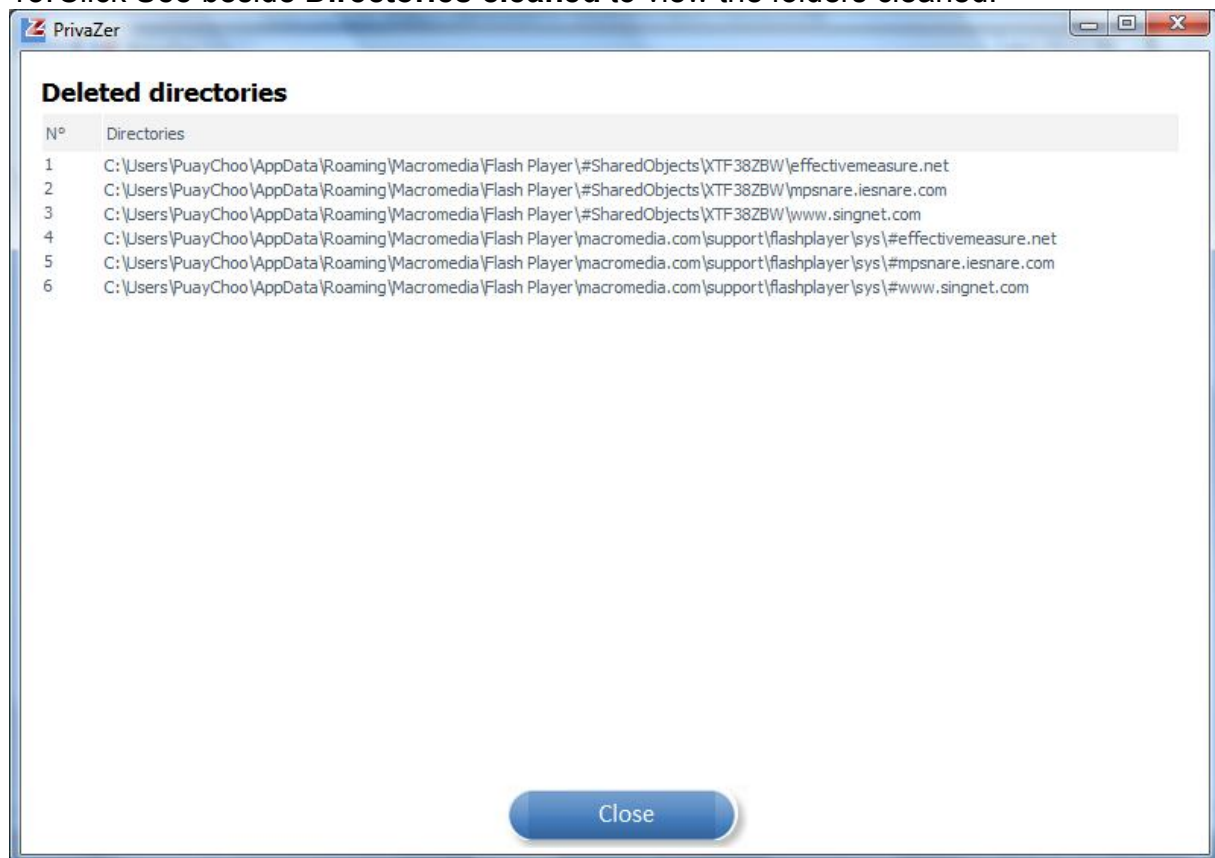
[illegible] Click See beside Directories cleaned to view the folders cleaned.

PrivaZer

Deleted directories

| N° | Directories |
|---|---|
| 1 | C:\Users\PuayChoo\AppData\Roaming\Macromedia\Flash Player\#SharedObjects\XTF38ZBW\effectivemeasure.net |
| 2 | C:\Users\PuayChoo\AppData\Roaming\Macromedia\Flash Player\#SharedObjects\XTF38ZBW\mpsnare.iesnare.com |
| 3 | C:\Users\PuayChoo\AppData\Roaming\Macromedia\Flash Player\#SharedObjects\XTF38ZBW\www.singnet.com |
| 4 | C:\Users\PuayChoo\AppData\Roaming\Macromedia\Flash Player\macromedia.com\support\flashplayer\sys\#effectivemeasure.net |
| 5 | C:\Users\PuayChoo\AppData\Roaming\Macromedia\Flash Player\macromedia.com\support\flashplayer\sys\#mpsnare.iesnare.com |
| 6 | C:\Users\PuayChoo\AppData\Roaming\Macromedia\Flash Player\macromedia.com\support\flashplayer\sys\#www.singnet.com |

Close